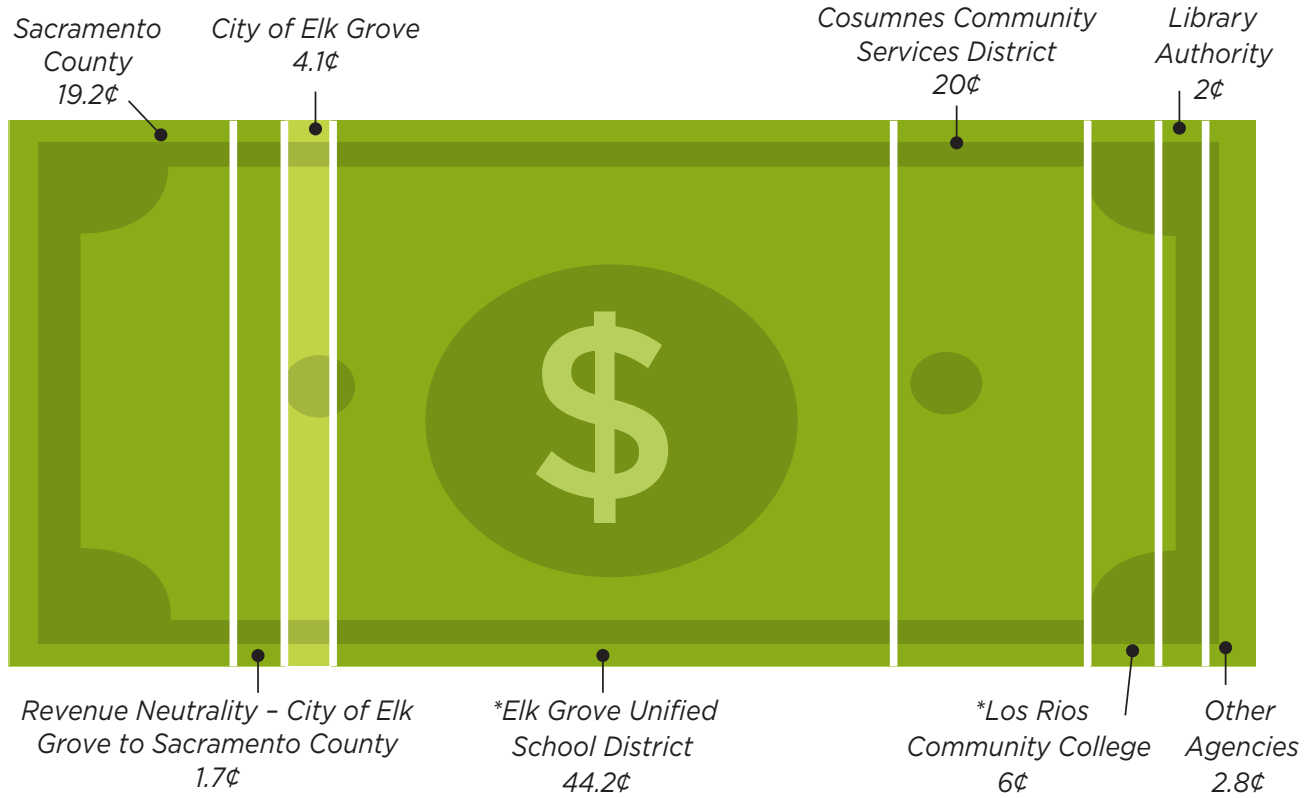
Sacramento County 19.2¢

City of Elk Grove 4.1¢

Cosumnes Community Services District 20¢

Library Authority 2¢

$

Revenue Neutrality – City of Elk Grove to Sacramento County 1.7¢

*Elk Grove Unified School District 44.2¢

*Los Rios Community College 6¢

Other Agencies 2.8¢